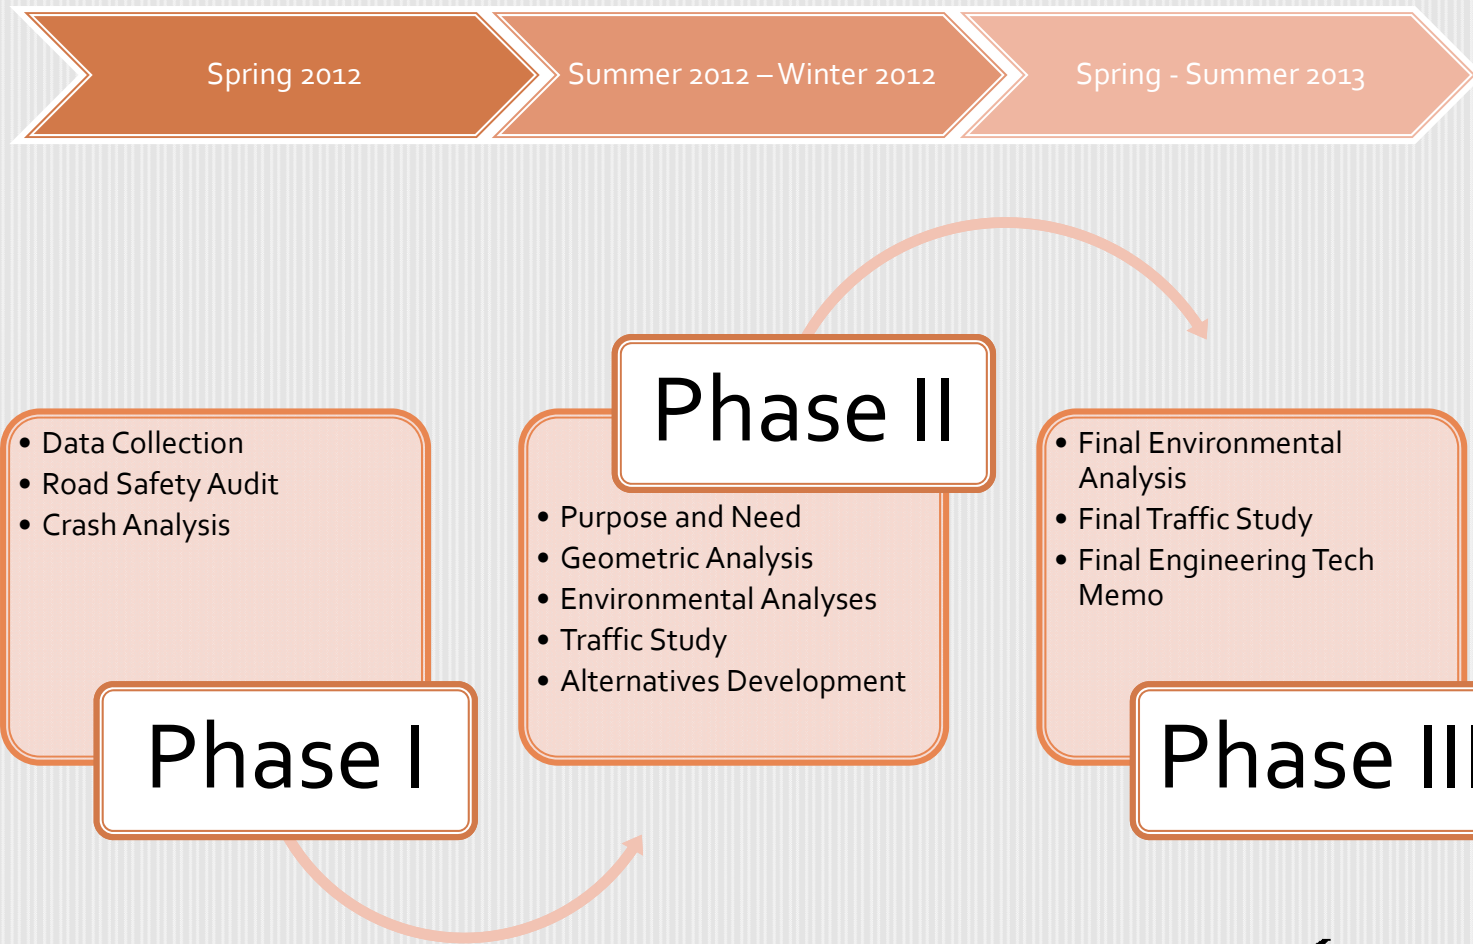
Spring 2012

Summer 2012 – Winter 2012

Spring - Summer 2013

• Data Collection
• Road Safety Audit
• Crash Analysis

Phase I

Phase II

• Purpose and Need
• Geometric Analysis
• Environmental Analyses
• Traffic Study
• Alternatives Development

• Final Environmental Analysis
• Final Traffic Study
• Final Engineering Tech Memo

Phase III